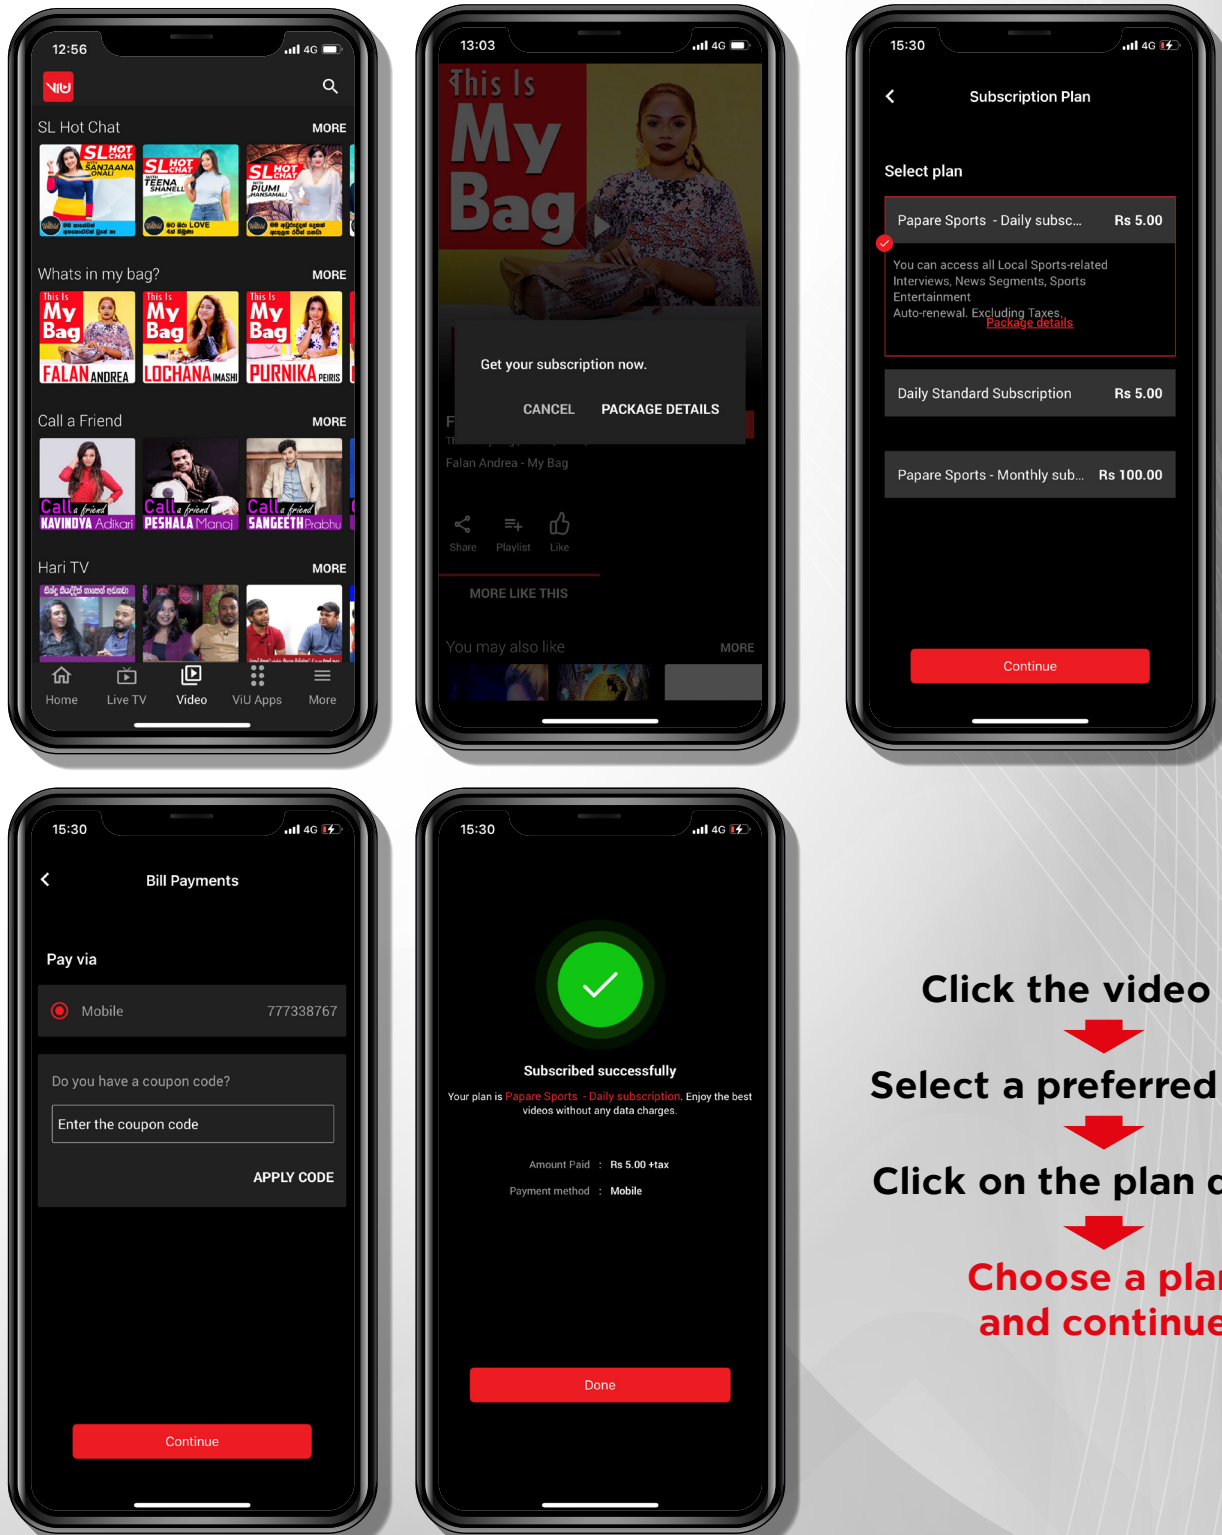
12:56 4G

ViU

SL Hot Chat MORE

SL HOT CHAT SANJAANA ONALI

SL HOT CHAT TEENA SHANELL

SL HOT CHAT PIUMI HANSAMALI

Whats in my bag? MORE

This Is My Bag FALAN ANDREA

This Is My Bag LOCHANA IMASHI

This Is My Bag PURNIKA PEIRIS

Call a Friend MORE

Call a friend KAVINDYA Adikari

Call a friend PESHALA Manoj

Call a friend SANGEETH Prabhu

Hari TV MORE

Home Live TV Video ViU Apps More

13:03 4G

This Is My Bag

Get your subscription now.

CANCEL PACKAGE DETAILS

Falan Andrea - My Bag

Share Playlist Like

MORE LIKE THIS

You may also like MORE

15:30 4G

Subscription Plan

Select plan

Papare Sports - Daily subsc... Rs 5.00

You can access all Local Sports-related Interviews, News Segments, Sports Entertainment
Auto-renewal. Excluding Taxes.
Package details

Daily Standard Subscription Rs 5.00

Papare Sports - Monthly sub... Rs 100.00

Continue

15:30 4G

Bill Payments

Pay via

Mobile 777338767

Do you have a coupon code?

Enter the coupon code

APPLY CODE

Continue

15:30 4G

Subscribed successfully

Your plan is Papare Sports - Daily subscription. Enjoy the best videos without any data charges.

Amount Paid : Rs 5.00 +tax

Payment method : Mobile

Done

Click the video

Select a preferred

Click on the plan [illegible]

Choose a plan and continue